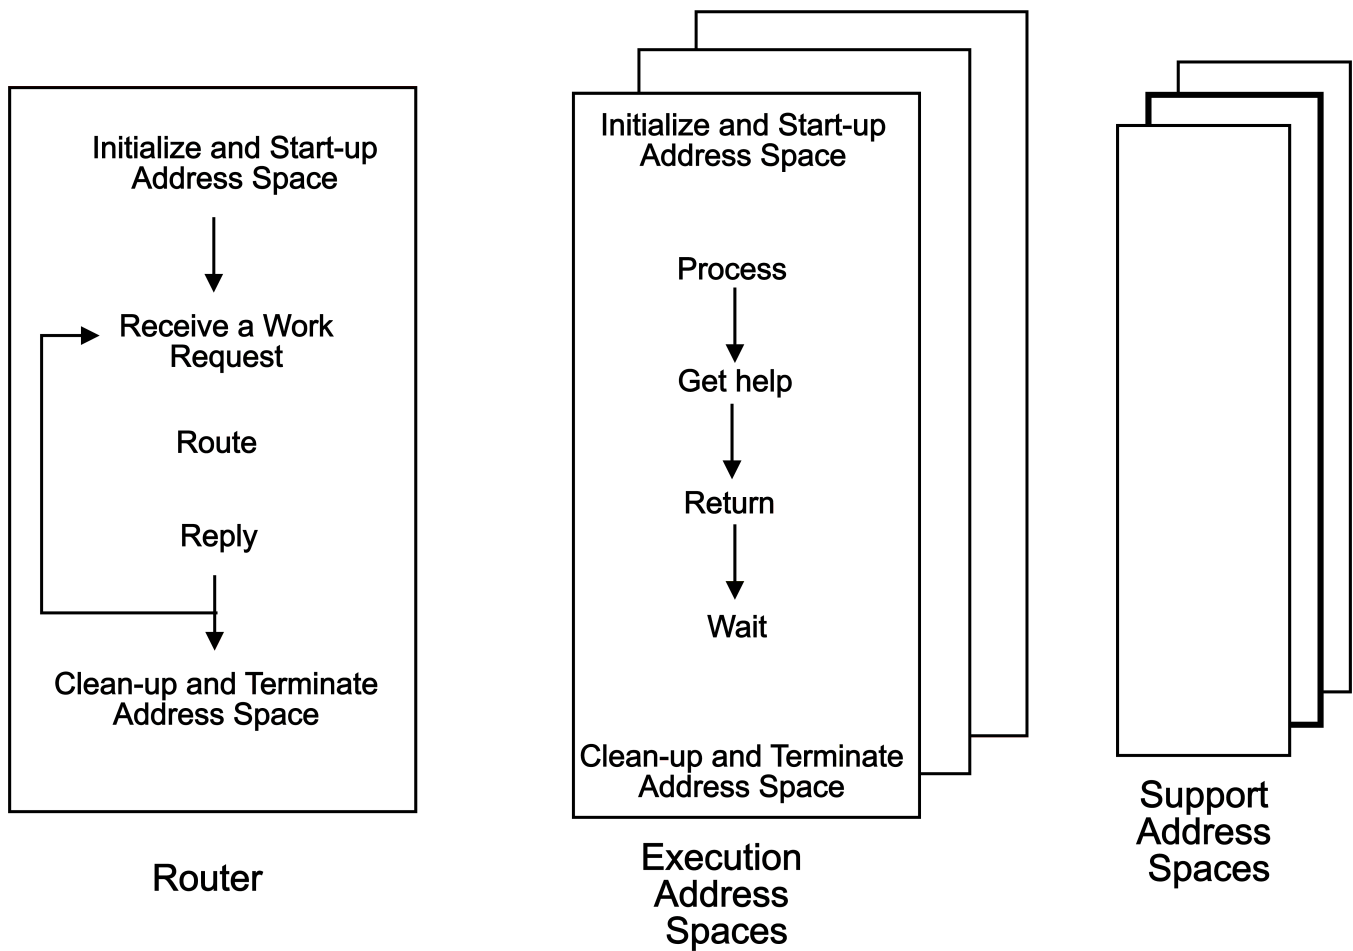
Initialize and Start-up Address Space

Receive a Work Request

Route

Reply

Clean-up and Terminate Address Space

Router

Initialize and Start-up Address Space

Process

Get help

Return

Wait

Clean-up and Terminate Address Space

Execution Address Spaces

Support Address Spaces